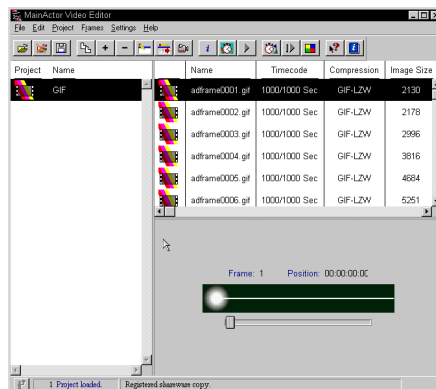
MainActor Video Editor
File Edit Project Frames Settings Help

| Project | Name |
|---|---|
| | GIF |

| | Name | Timecode | Compression | Image Size |
|---|---|---|---|---|
| | adframe0001.gif | 1000/1000 Sec | GIF-LZW | 2130 |
| | adframe0002.gif | 1000/1000 Sec | GIF-LZW | 2178 |
| | adframe0003.gif | 1000/1000 Sec | GIF-LZW | 2996 |
| | adframe0004.gif | 1000/1000 Sec | GIF-LZW | 3816 |
| | adframe0005.gif | 1000/1000 Sec | GIF-LZW | 4684 |
| | adframe0006.gif | 1000/1000 Sec | GIF-LZW | 5251 |

Frame: 1 Position: 00:00:00:0C

1 Project loaded. Registered shareware copy.